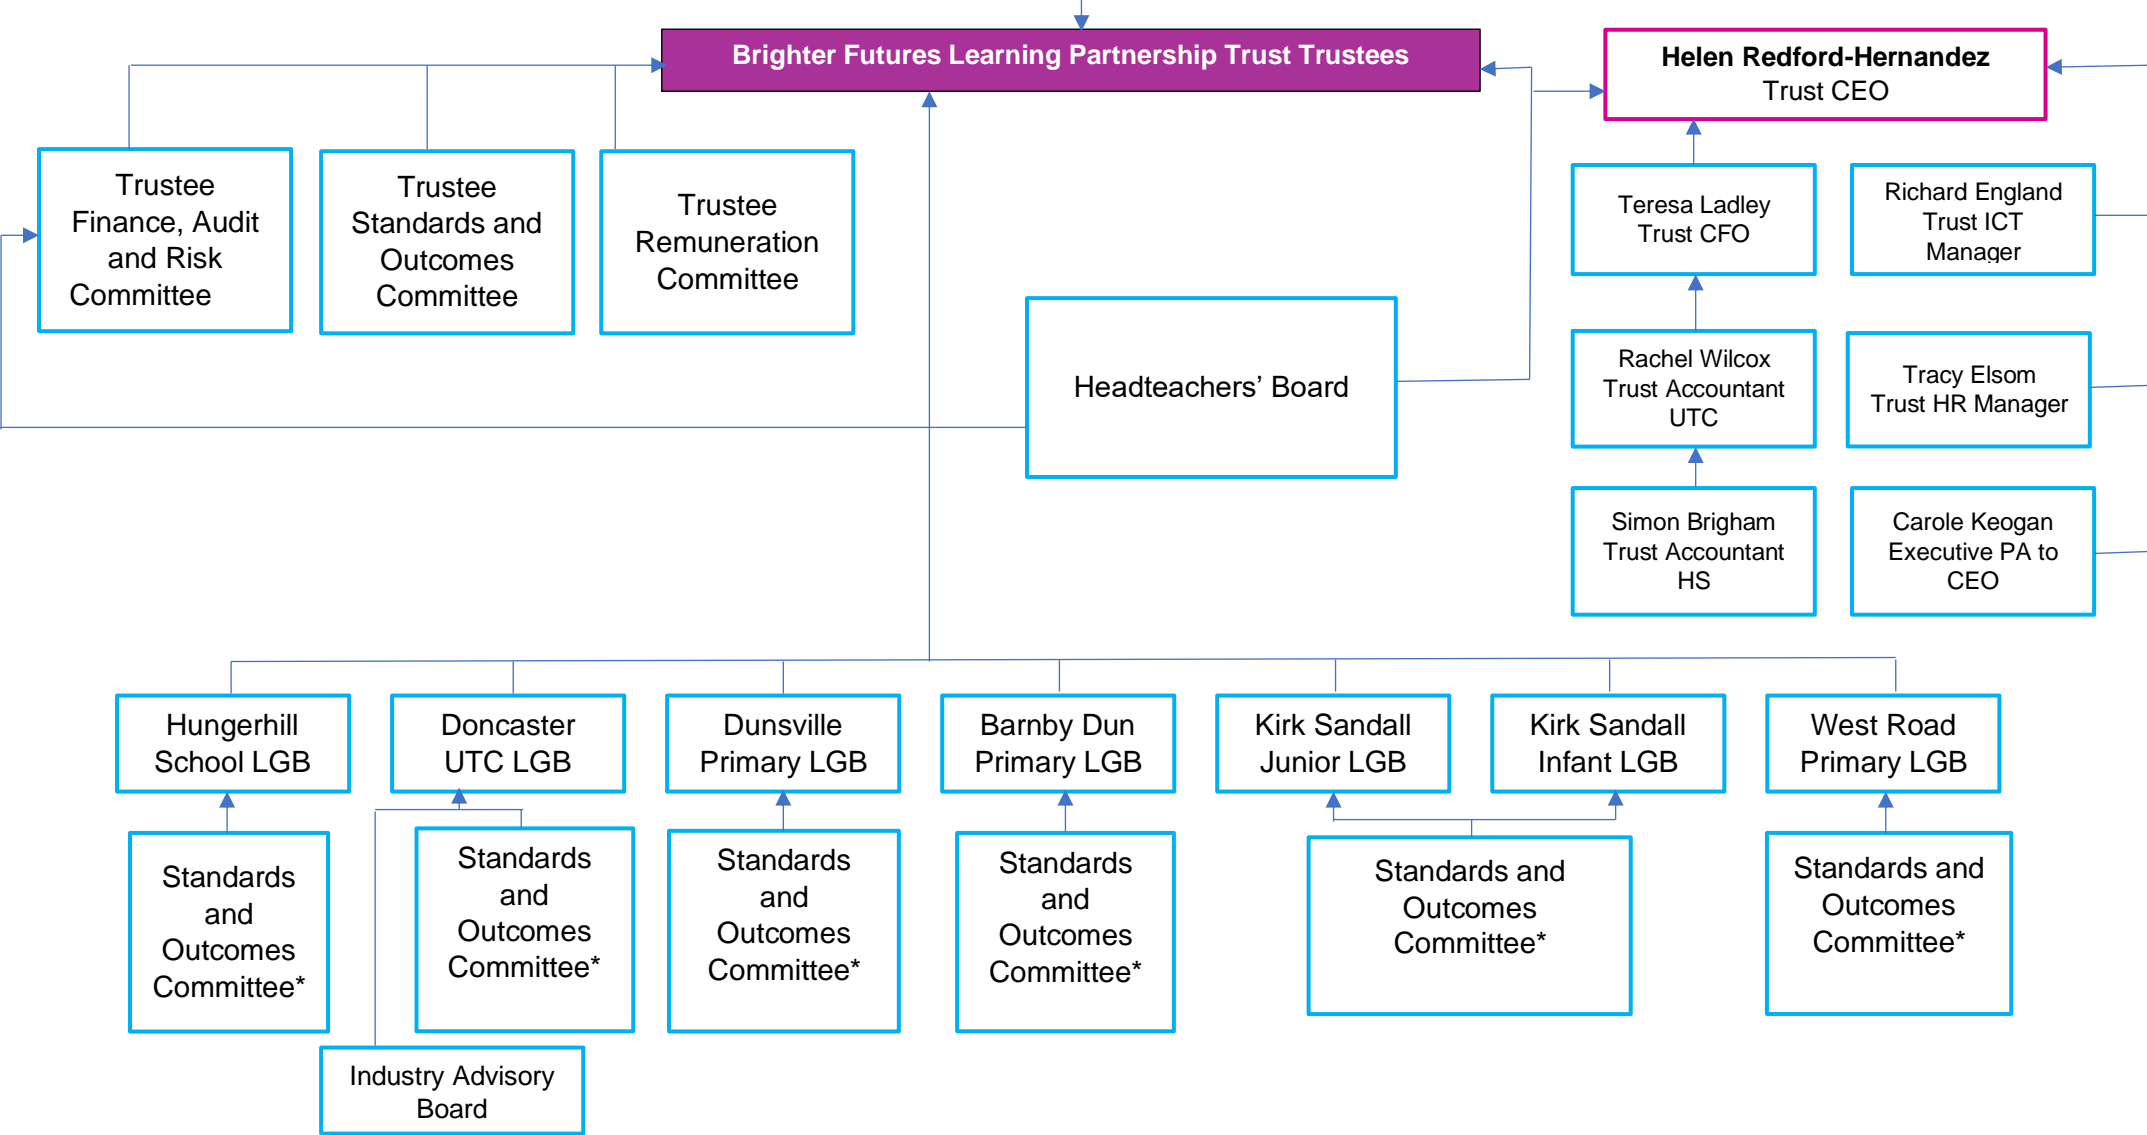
Brighter Futures Learning Partnership Trust Trustees

Helen Redford-Hernandez
Trust CEO

Trustee Finance, Audit and Risk Committee

Trustee Standards and Outcomes Committee

Trustee Remuneration Committee

Headteachers' Board

Teresa Ladley
Trust CFO

Richard England
Trust ICT Manager

Rachel Wilcox
Trust Accountant UTC

Tracy Elsom
Trust HR Manager

Simon Brigham
Trust Accountant HS

Carole Keogan
Executive PA to CEO

Hungerhill School LGB

Doncaster UTC LGB

Dunsville Primary LGB

Barnby Dun Primary LGB

Kirk Sandall Junior LGB

Kirk Sandall Infant LGB

West Road Primary LGB

Standards and Outcomes Committee*

Standards and Outcomes Committee*

Standards and Outcomes Committee*

Standards and Outcomes Committee*

Standards and Outcomes Committee*

Standards and Outcomes Committee*

Industry Advisory Board